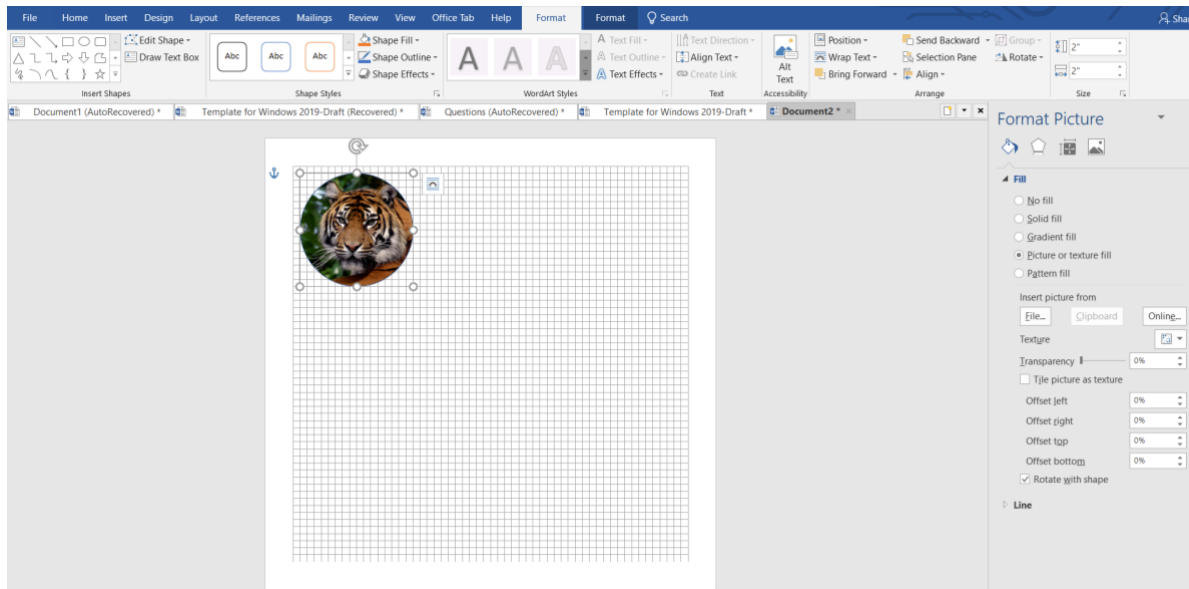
File Home Insert Design Layout References Mailings Review View Office Tab Help Format Format Search Sha

Edit Shape Draw Text Box Insert Shapes

Abc Abc Abc Shape Fill Shape Outline Shape Effects Shape Styles

A A A Text Fill Text Outline Text Effects WordArt Styles

Text Direction Align Text Create Link Text

Alt Text Accessibility

Position Wrap Text Bring Forward Send Backward Selection Pane Align Group Rotate Arrange

2" 2" Size

Document1 (AutoRecovered) * Template for Windows 2019-Draft (Recovered) * Questions (AutoRecovered) * Template for Windows 2019-Draft * Document2 *

Format Picture

Fill

No fill

Solid fill

Gradient fill

Picture or texture fill

Pattern fill

Insert picture from

File... Clipboard Online...

Texture

Transparency 0%

Tile picture as texture

Offset left 0%

Offset right 0%

Offset top 0%

Offset bottom 0%

Rotate with shape

Line